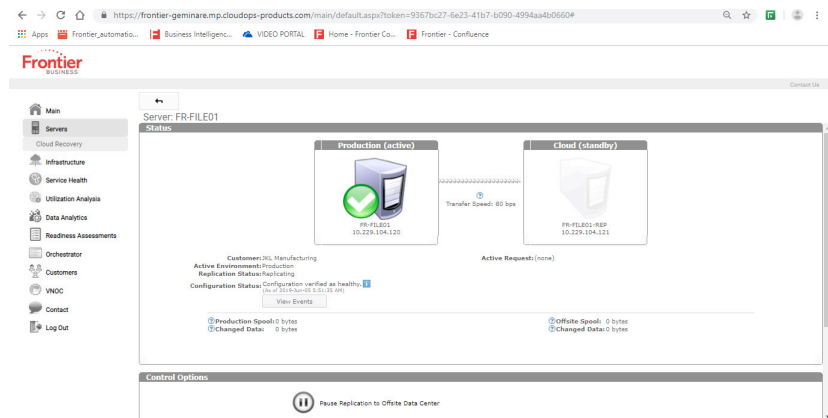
https://frontier-geminare.mp.cloudops-products.com/main/default.aspx?token=9367bc27-6e23-41b7-b090-4994aa4b0660#

Apps Frontier_automatio... Business Intelligenc... VIDEO PORTAL Home - Frontier Co... Frontier - Confluence

Frontier
BUSINESS

Contact Us

Main
Servers
Cloud Recovery
Infrastructure
Service Health
Utilization Analysis
Data Analytics
Readiness Assessments
Orchestrator
Customers
VNOC
Contact
Log Out

Server: FR-FILE01

Status

Production (active)

FR-FILE01
10.229.104.120

Transfer Speed: 80 bps

Cloud (standby)

FR-FILE01-REP
10.229.104.121

Customer: JKL Manufacturing
Active Environment: Production
Replication Status: Replicating
Configuration Status: Configuration verified as healthy.
(As of 2019-Jun-06 5:51:35 AM)
View Events

Active Request: (none)

Production Spool: 0 bytes
Changed Data: 0 bytes

Offsite Spool: 0 bytes
Changed Data: 0 bytes

Control Options

Pause Replication to Offsite Data Center